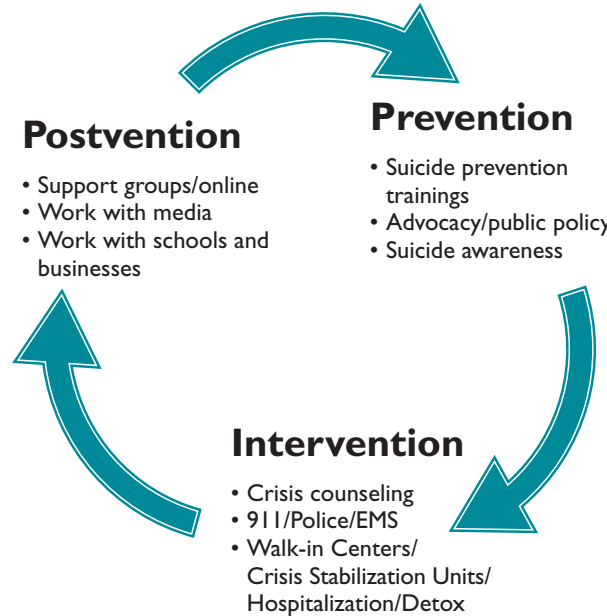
Postvention
• Support groups/online
• Work with media
• Work with schools and businesses

Prevention
• Suicide prevention trainings
• Advocacy/public policy
• Suicide awareness

Intervention
• Crisis counseling
• 911/Police/EMS
• Walk-in Centers/ Crisis Stabilization Units/ Hospitalization/Detox